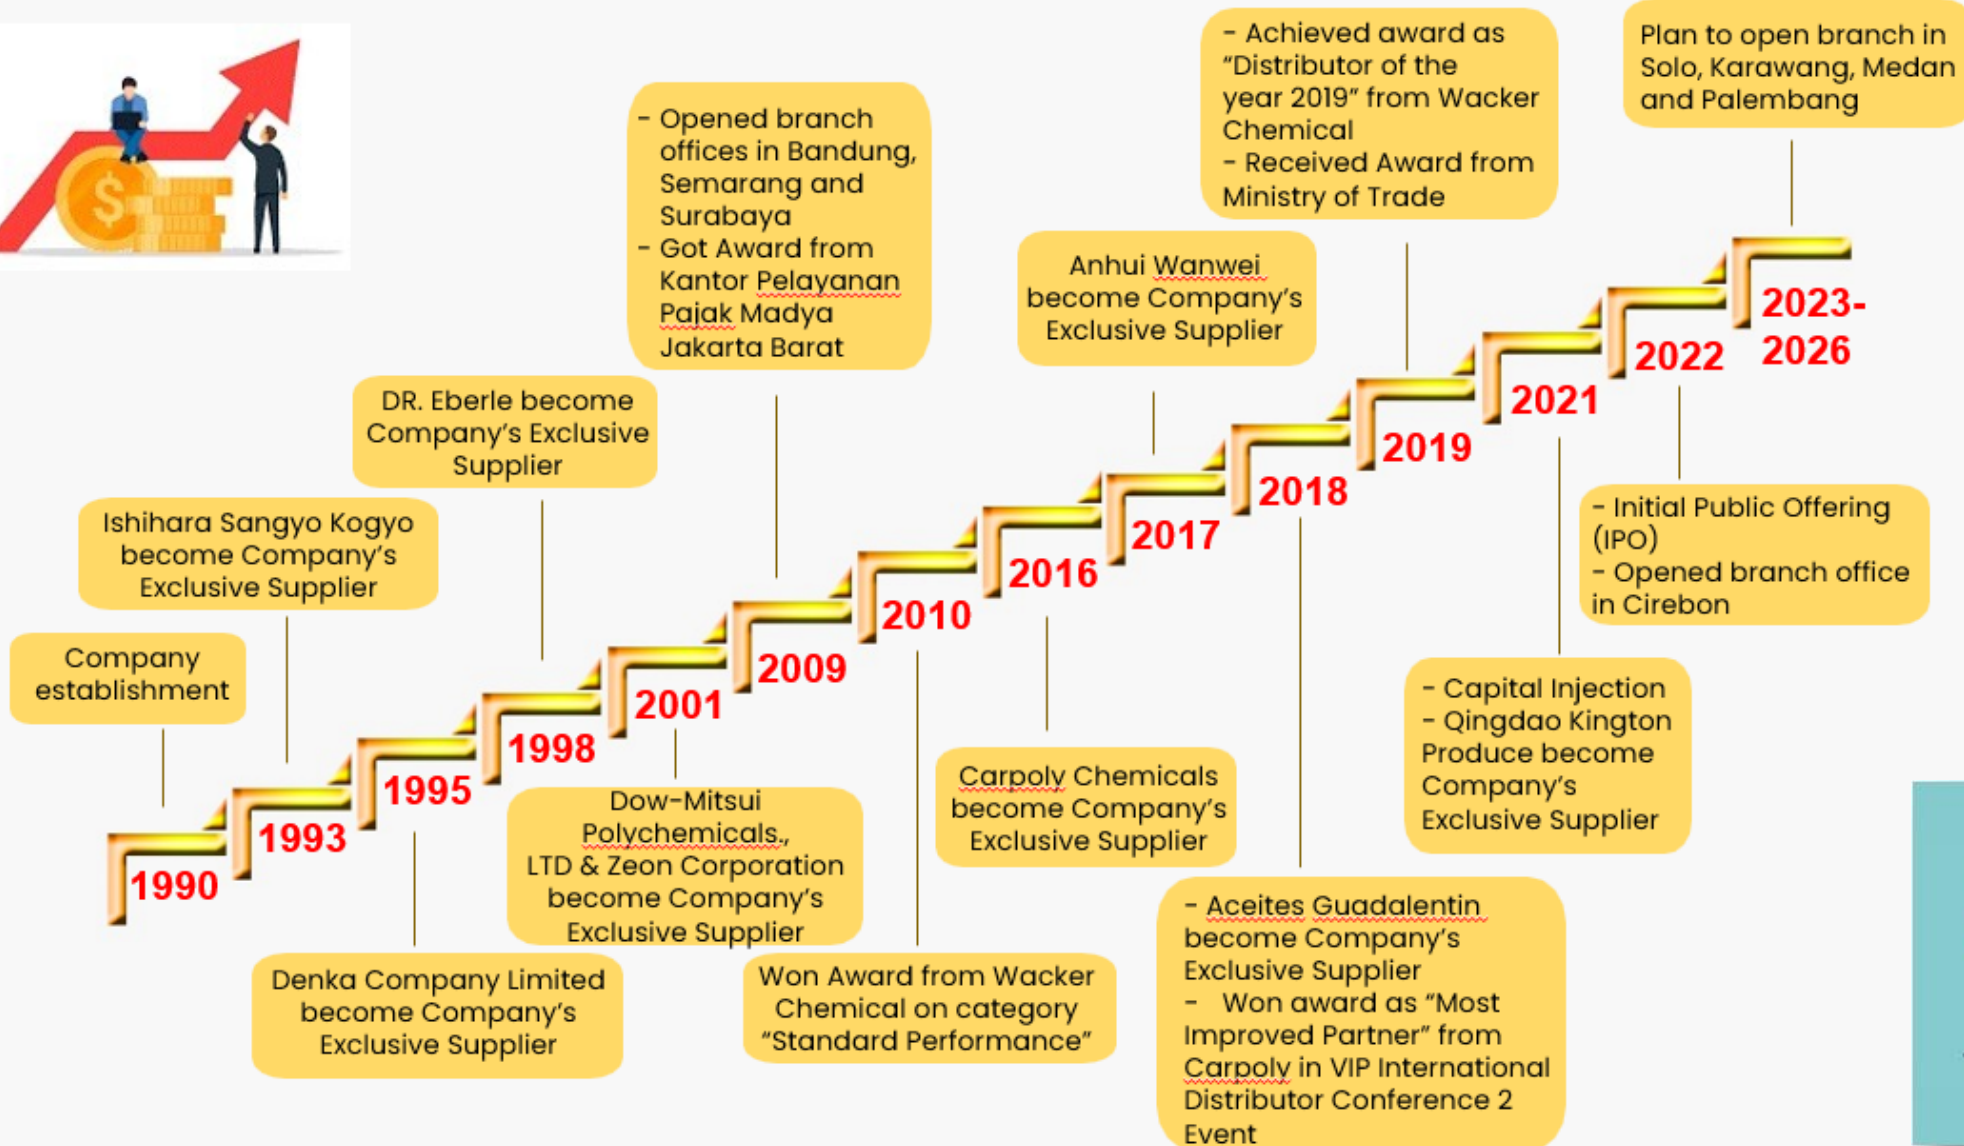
Company establishment

1990

Ishihara Sangyo Kogyo become Company's Exclusive Supplier

1993

Denka Company Limited become Company's Exclusive Supplier

1995

DR. Eberle become Company's Exclusive Supplier

1998

Dow-Mitsui Polychemicals., LTD & Zeon Corporation become Company's Exclusive Supplier

2001

- Opened branch offices in Bandung, Semarang and Surabaya
- Got Award from Kantor Pelayanan Pajak Madya Jakarta Barat

2009

Won Award from Wacker Chemical on category "Standard Performance"

2010

Carpoly Chemicals become Company's Exclusive Supplier

2016

Anhui Wanwei become Company's Exclusive Supplier

2017

- Aceites Guadalentin become Company's Exclusive Supplier
- Won award as "Most Improved Partner" from Carpoly in VIP International Distributor Conference 2 Event

2018

- Achieved award as "Distributor of the year 2019" from Wacker Chemical
- Received Award from Ministry of Trade

2019

- Capital Injection
- Qingdao Kington Produce become Company's Exclusive Supplier

2021

- Initial Public Offering (IPO)
- Opened branch office in Cirebon

2022

Plan to open branch in Solo, Karawang, Medan and Palembang

2023-2026